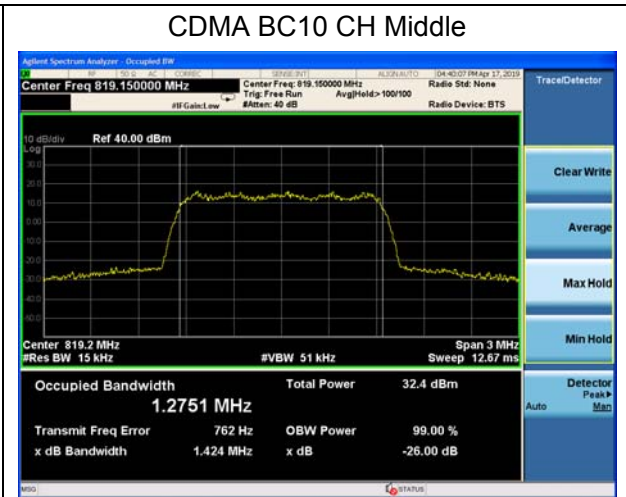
CDMA BC10 CH Middle

Agilent Spectrum Analyzer - Occupied BW

RF | 50 Ω AC | CORREC | SENSE:INT | ALIGN AUTO | 04:40:07 PM Apr 17, 2019

Center Freq 819.150000 MHz

#IFGain:Low

Center Freq: 819.150000 MHz
Trig: Free Run
#Atten: 40 dB

Avg|Hold:>100/100

Radio Std: None

Radio Device: BTS

Trace/Detector

10 dB/div Ref 40.00 dBm
Log

Clear Write

Average

Max Hold

Min Hold

Center 819.2 MHz
#Res BW 15 kHz

#VBW 51 kHz

Span 3 MHz
Sweep 12.67 ms

Occupied Bandwidth
1.2751 MHz

Total Power 32.4 dBm

Transmit Freq Error 762 Hz

OBW Power 99.00 %

x dB Bandwidth 1.424 MHz

x dB -26.00 dB

Detector
Peak▶
Auto Man

MSG

STATUS